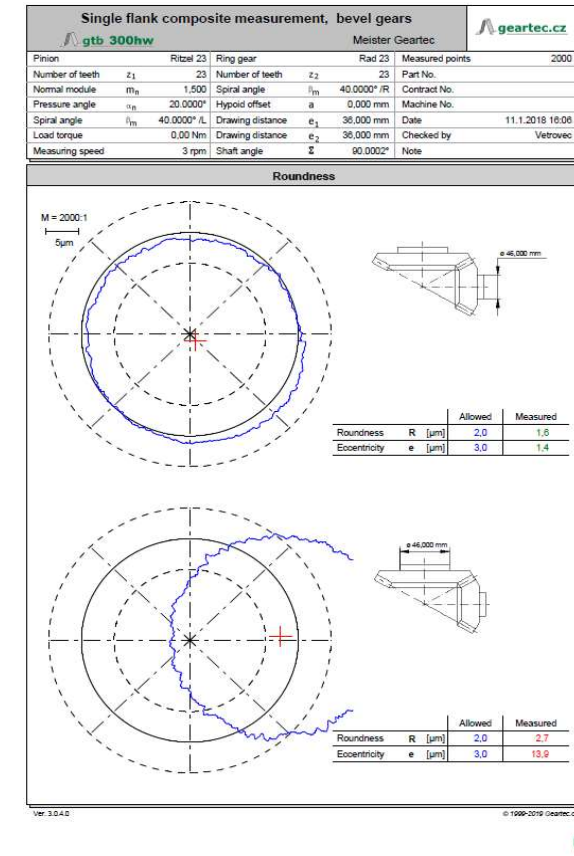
Single flank composite measurement, bevel gears

gtb 300hw

Meister Geartec

geartec.cz

| Pinion | | Ritzel 23 | Ring gear | | Rad 23 | Measured points | 2000 |
|---|---|---|---|---|---|---|---|
| Number of teeth | $z_1$ | 23 | Number of teeth | $z_2$ | 23 | Part No. | |
| Normal module | $m_n$ | 1,500 | Spiral angle | $\beta_m$ | 40.0000° /R | Contract No. | |
| Pressure angle | $\alpha_n$ | 20.0000° | Hypoid offset | a | 0,000 mm | Machine No. | |
| Spiral angle | $\beta_m$ | 40.0000° /L | Drawing distance | $e_1$ | 36,000 mm | Date | 11.1.2018 16:06 |
| Load torque | | 0,00 Nm | Drawing distance | $e_2$ | 36,000 mm | Checked by | Vetrovec |
| Measuring speed | | 3 rpm | Shaft angle | $\Sigma$ | 90.0002° | Note | |

Roundness

M = 2000:1

5µm

ø 46,000 mm

| | | | Allowed | Measured |
|---|---|---|---|---|
| Roundness | R | [µm] | 2,0 | 1,6 |
| Eccentricity | e | [µm] | 3,0 | 1,4 |

ø 46,000 mm

| | | | Allowed | Measured |
|---|---|---|---|---|
| Roundness | R | [µm] | 2,0 | 2,7 |
| Eccentricity | e | [µm] | 3,0 | 13,9 |

Ver. 3.0.4.0

© 1999-2019 Geartec.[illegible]